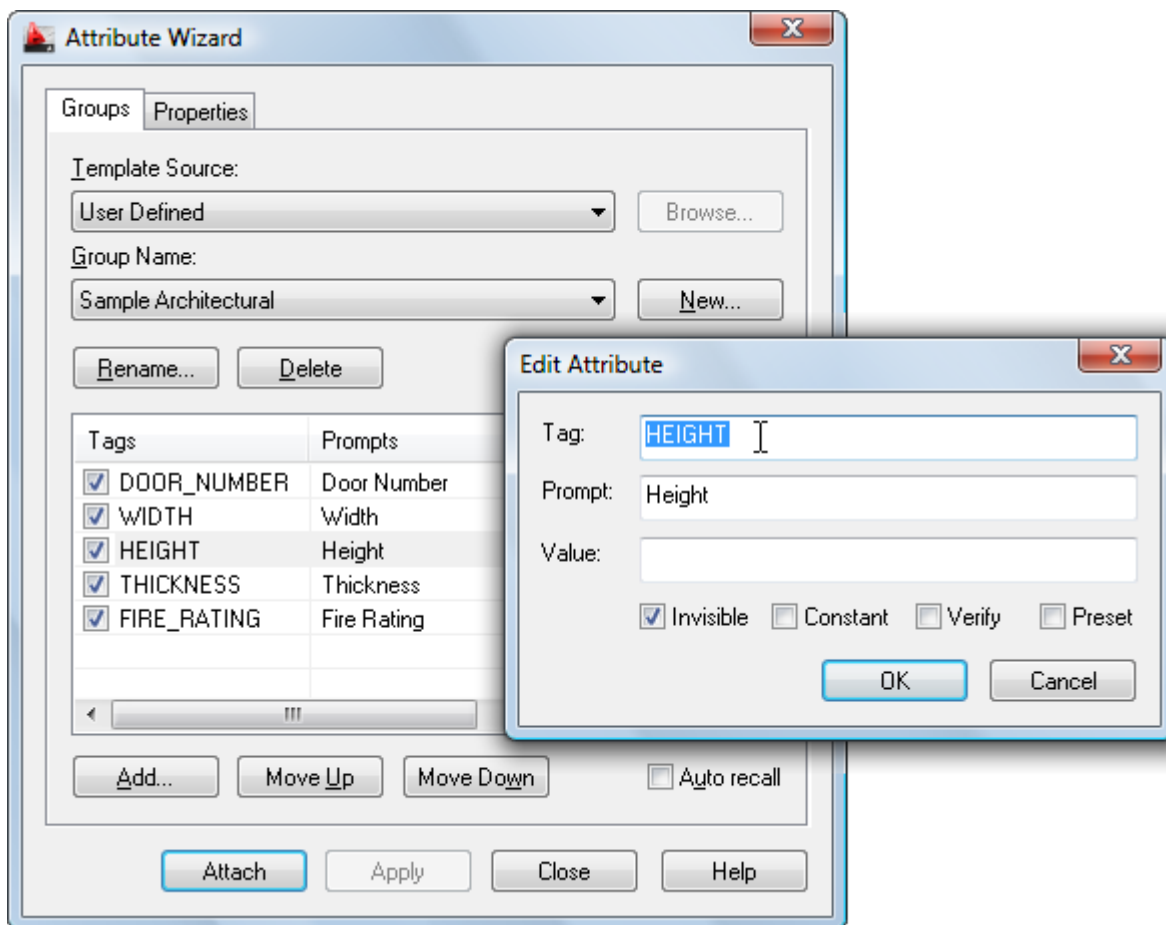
Attribute Wizard

Groups | Properties

Template Source:

User Defined

Browse...

Group Name:

Sample Architectural

New...

Rename... | Delete

| Tags | Prompts |
|---|---|
| DOOR_NUMBER | Door Number |
| WIDTH | Width |
| HEIGHT | Height |
| THICKNESS | Thickness |
| FIRE_RATING | Fire Rating |

Add... | Move Up | Move Down | Auto recall

Attach | Apply | Close | Help

Edit Attribute

Tag: HEIGHT

Prompt: Height

Value:

Invisible | Constant | Verify | Preset

OK | Cancel